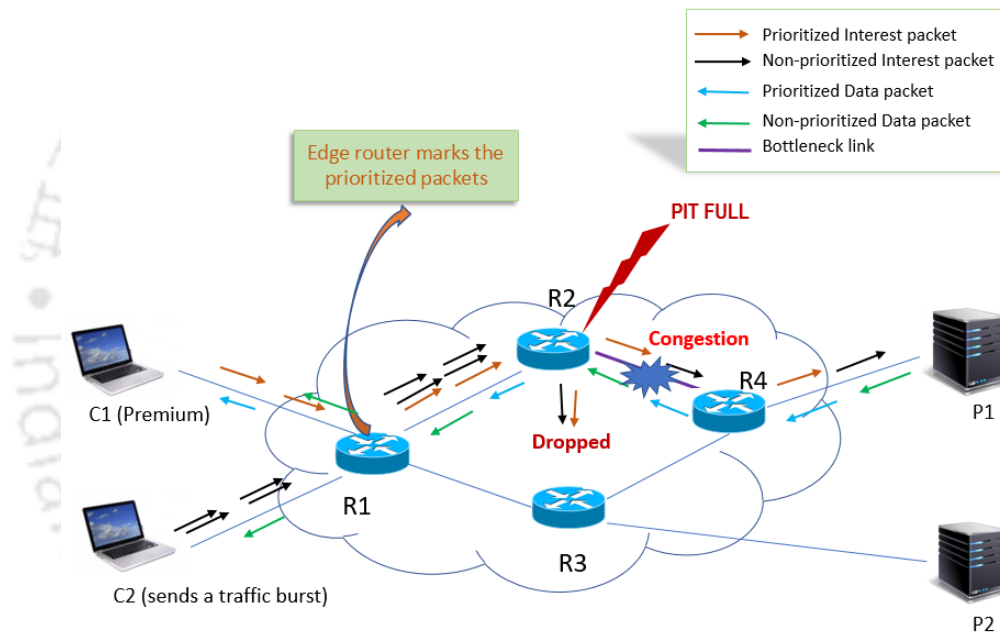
Prioritized Interest packet
Non-prioritized Interest packet
Prioritized Data packet
Non-prioritized Data packet
Bottleneck link

Edge router marks the prioritized packets

PIT FULL

R2

Congestion

R4

Dropped

C1 (Premium)

R1

R3

P1

C2 (sends a traffic burst)

P2